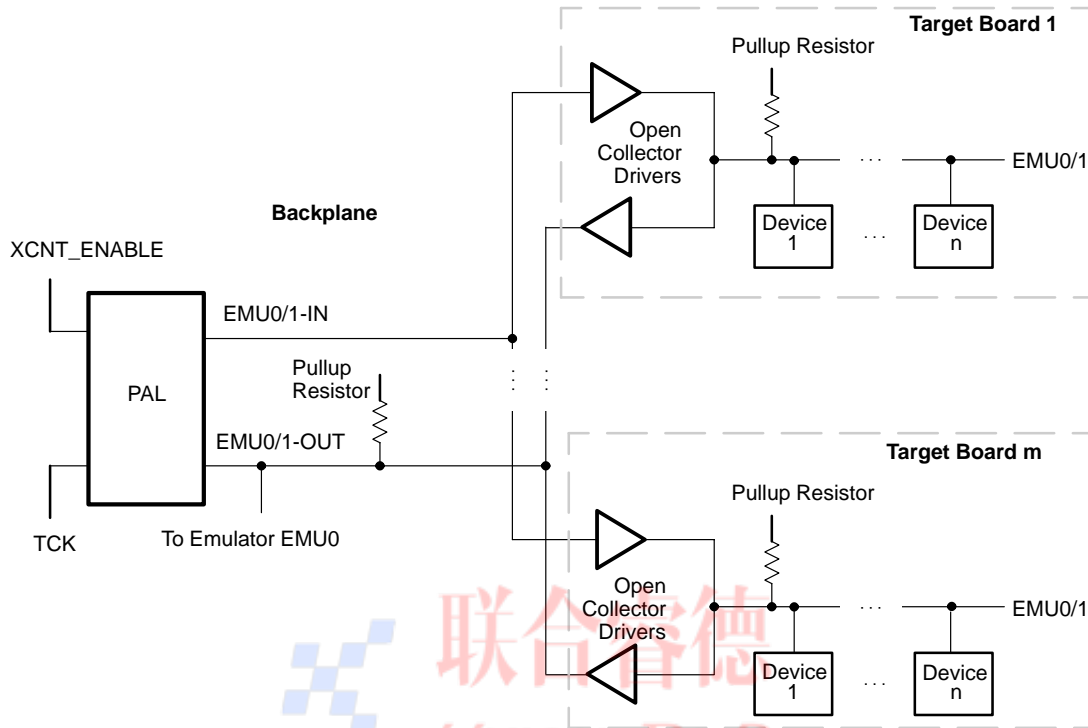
Target Board 1

Pullup Resistor

Open Collector Drivers

EMU0/1

Backplane

Device 1

Device n

XCNT_ENABLE

EMU0/1-IN

PAL

Pullup Resistor

EMU0/1-OUT

Target Board m

Pullup Resistor

TCK

To Emulator EMU0

Open Collector Drivers

EMU0/1

Device 1

Device n

联合睿德